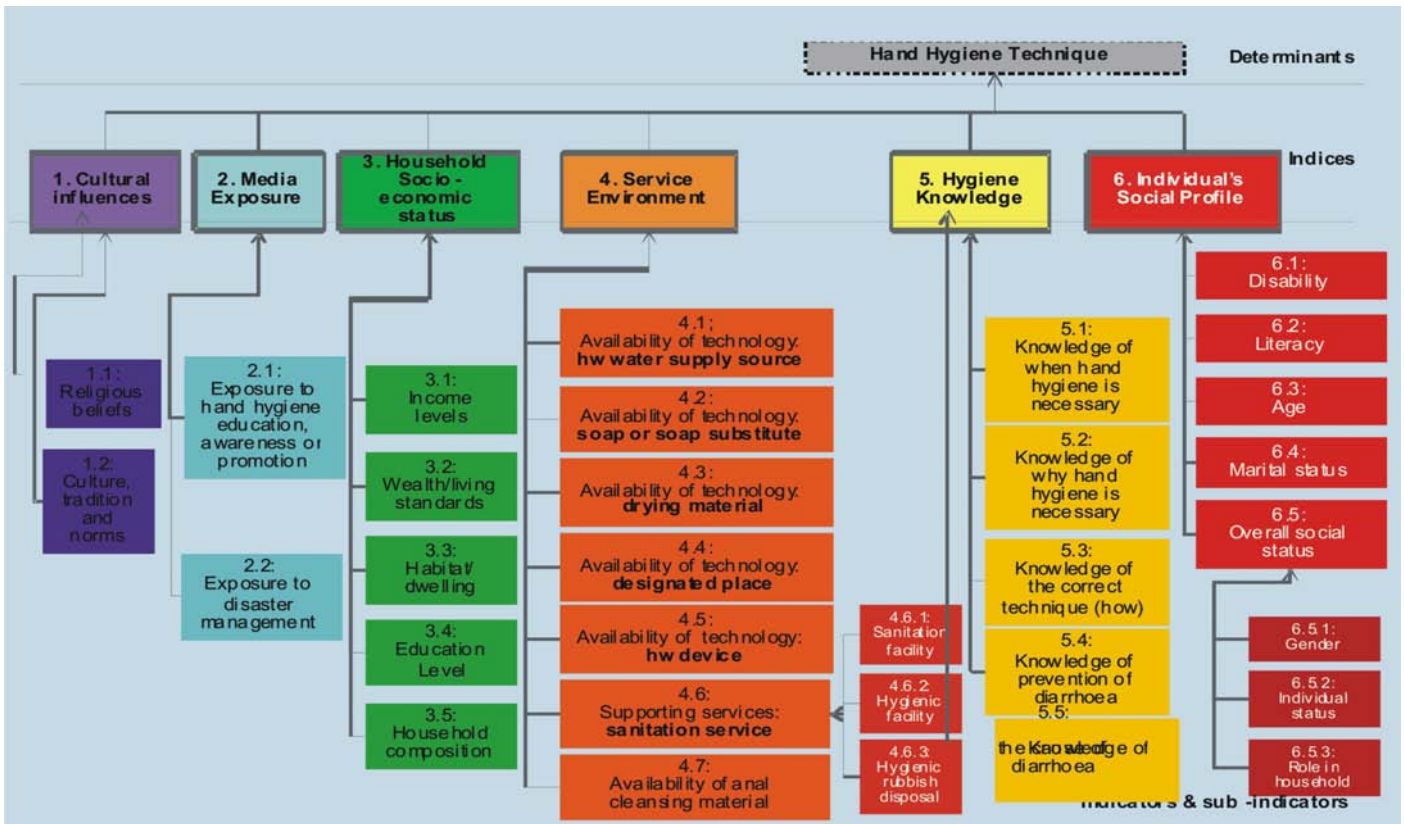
Hand Hygiene Technique

Determinants

Indices

1. Cultural influences

2. Media Exposure

3. Household Socio-economic status

4. Service Environment

5. Hygiene Knowledge

6. Individual's Social Profile

1.1: Religious beliefs

1.2: Culture, tradition and norms

2.1: Exposure to hand hygiene education, awareness or promotion

2.2: Exposure to disaster management

3.1: Income levels

3.2: Wealth/living standards

3.3: Habitat/ dwelling

3.4: Education Level

3.5: Household composition

4.1: Availability of technology: **hw water supply source**

4.2: Availability of technology: **soap or soap substitute**

4.3: Availability of technology: **drying material**

4.4: Availability of technology: **designated place**

4.5: Availability of technology: **hw device**

4.6: Supporting services: **sanitation service**

4.7: Availability of anal cleansing material

4.6.1: Sanitation facility

4.6.2: Hygienic facility

4.6.3: Hygienic rubbish disposal

5.1: Knowledge of when hand hygiene is necessary

5.2: Knowledge of why hand hygiene is necessary

5.3: Knowledge of the correct technique (how)

5.4: Knowledge of prevention of diarrhoea

5.5: the Knowledge of diarrhoea

6.1: Disability

6.2: Literacy

6.3: Age

6.4: Marital status

6.5: Overall social status

6.5.1: Gender

6.5.2: Individual status

6.5.3: Role in household

Indicators & sub-indicators